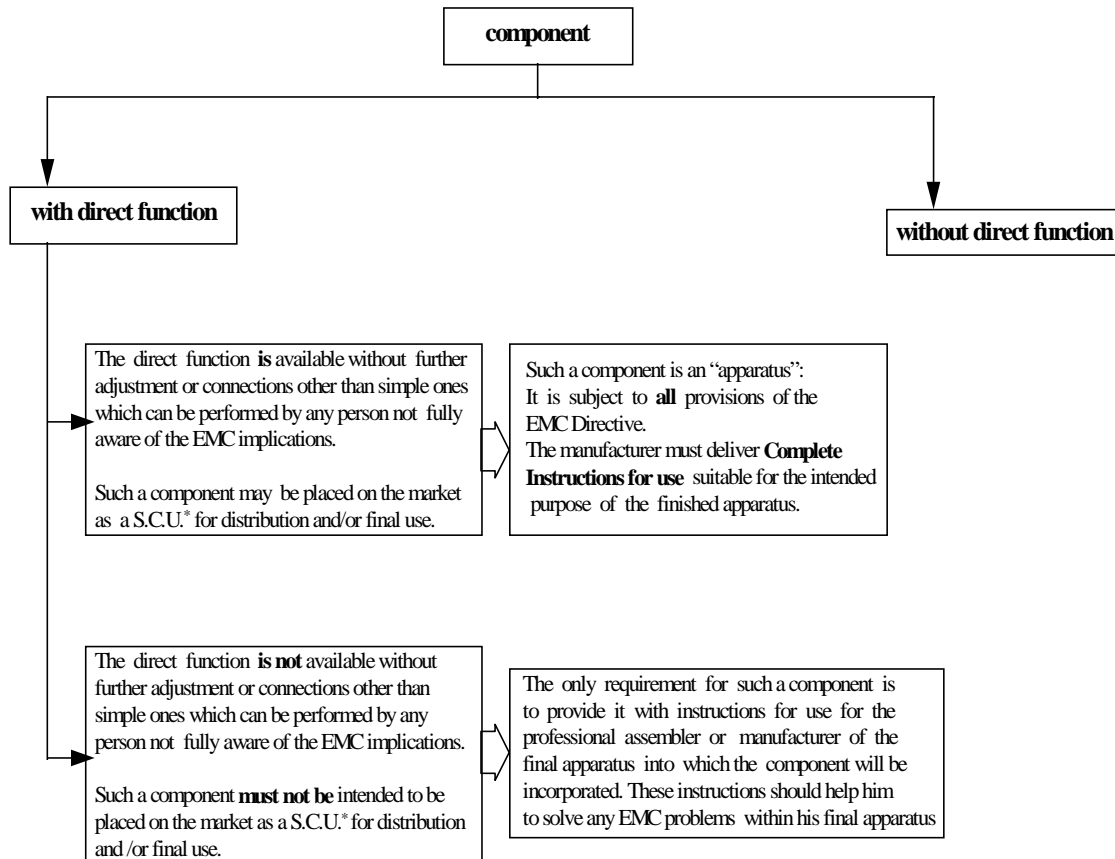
component

with direct function

without direct function

The direct function is available without further adjustment or connections other than simple ones which can be performed by any person not fully aware of the EMC implications.

Such a component may be placed on the market as a S.C.U.* for distribution and/or final use.

Such a component is an "apparatus": It is subject to all provisions of the EMC Directive. The manufacturer must deliver Complete Instructions for use suitable for the intended purpose of the finished apparatus.

The direct function is not available without further adjustment or connections other than simple ones which can be performed by any person not fully aware of the EMC implications.

Such a component must not be intended to be placed on the market as a S.C.U.* for distribution and /or final use.

The only requirement for such a component is to provide it with instructions for use for the professional assembler or manufacturer of the final apparatus into which the component will be incorporated. These instructions should help him to solve any EMC problems within his final apparatus